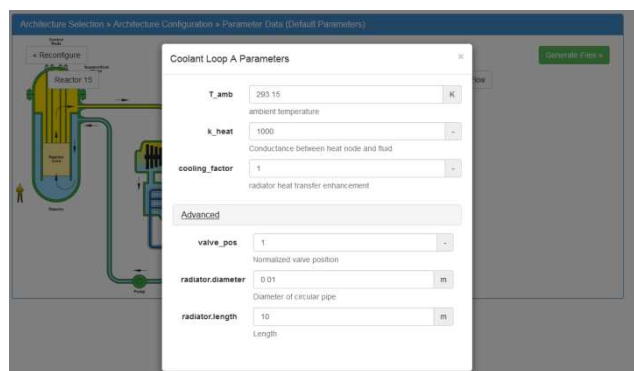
Architecture Selection » Architecture Configuration » Parameter Data (Default Parameters)

« Reconfigure

Reactor 15

Generate Files »

Flow

Coolant Loop A Parameters

×

T_amb

293.15

K

ambient temperature

k_heat

1000

-

Conductance between heat node and fluid

cooling_factor

1

-

radiator heat transfer enhancement

Advanced

valve_pos

1

-

Normalized valve position

radiator.diameter

0.01

m

Diameter of circular pipe

radiator.length

10

m

Length

Pump